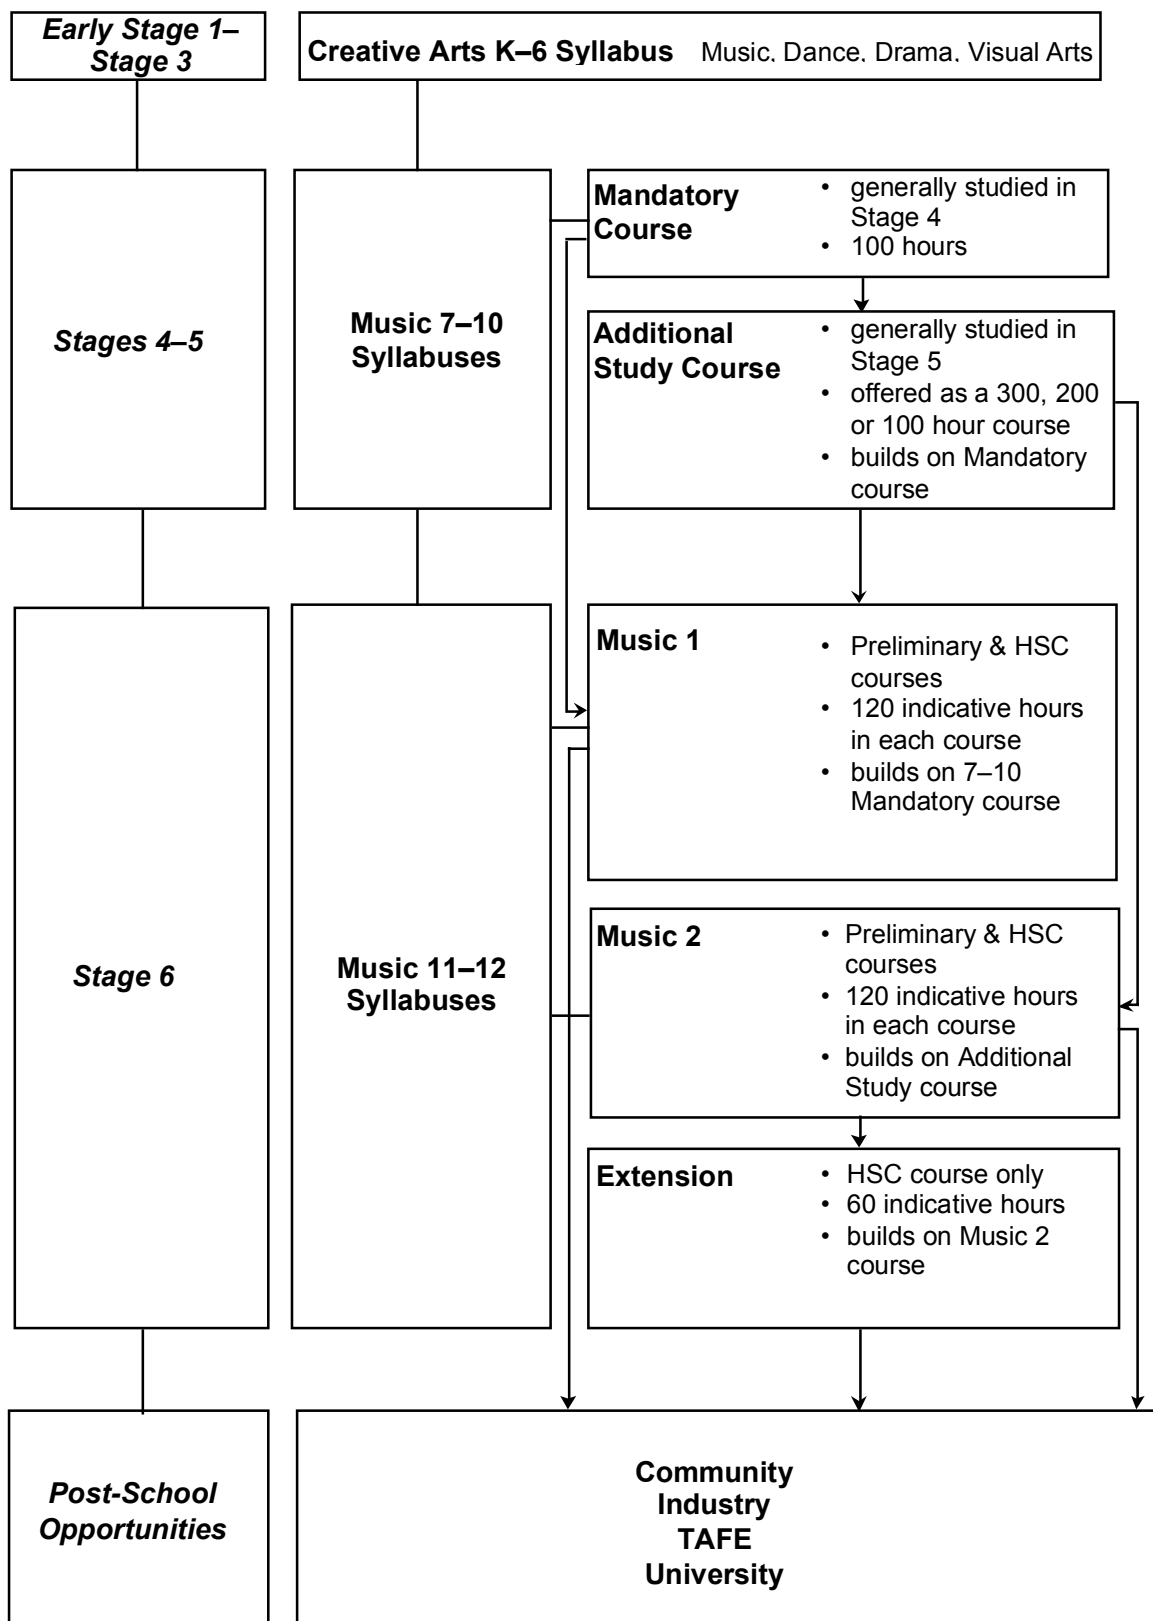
Early Stage 1–Stage 3

Creative Arts K–6 Syllabus Music, Dance, Drama, Visual Arts

Stages 4–5

Music 7–10 Syllabuses

Mandatory Course
• generally studied in Stage 4
• 100 hours

Additional Study Course
• generally studied in Stage 5
• offered as a 300, 200 or 100 hour course
• builds on Mandatory course

Stage 6

Music 11–12 Syllabuses

Music 1
• Preliminary & HSC courses
• 120 indicative hours in each course
• builds on 7–10 Mandatory course

Music 2
• Preliminary & HSC courses
• 120 indicative hours in each course
• builds on Additional Study course

Extension
• HSC course only
• 60 indicative hours
• builds on Music 2 course

Post-School Opportunities

Community
Industry
TAFE
University